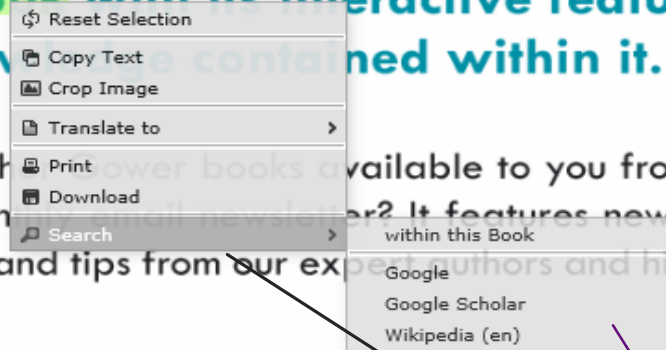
Reset Selection
Copy Text
Crop Image
Translate to
Print
Download
Search
within this Book
Google
Google Scholar
Wikipedia (en)

with its interactive featu
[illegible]ge contained within it.

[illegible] books available to you fro
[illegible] newsletter? It features new
and tips from our expert authors and hi